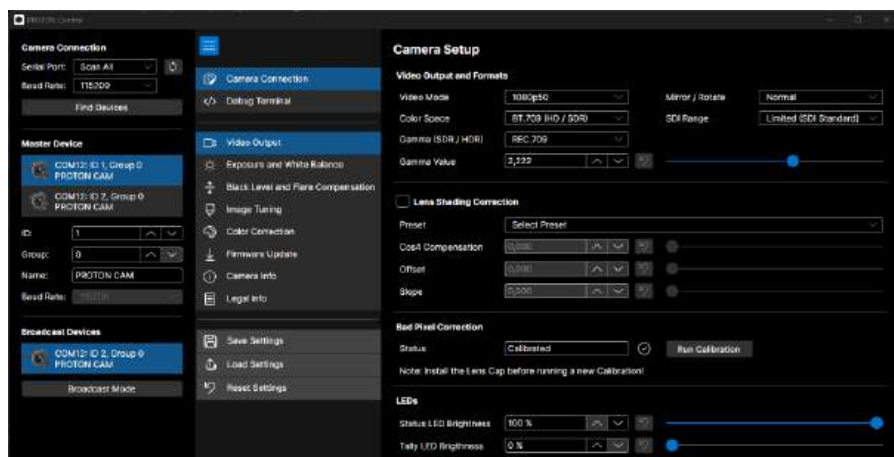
PROTON Control

Camera Connection
Serial Port: Scan All
Baud Rate: 115200
Find Devices

Master Device
COM12: ID 1, Group 0
PROTON CAM
COM12: ID 2, Group 0
PROTON CAM

ID: 1
Group: 0
Name: PROTON CAM
Baud Rate: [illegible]

Broadcast Devices
COM12: ID 2, Group 0
PROTON CAM
Broadcast Mode

Camera Connection
Debug Terminal
Video Output
Exposure and White Balance
Black Level and Flare Compensation
Image Tuning
Color Correction
Firmware Update
Camera Info
Legal Info
Save Settings
Load Settings
Reset Settings

Camera Setup
Video Output and Formats
Video Mode 1080p50
Mirror / Rotate Normal
Color Space BT.709 (HD / SDR)
SDI Range Limited (SDI Standard)
Gamma (SDR / HDR) REC.709
Gamma Value 2,222

Lens Shading Correction
Preset Select Preset
Cos4 Compensation 0,000
Offset 0,000
Slope 0,000

Bad Pixel Correction
Status Calibrated
Run Calibration
Note: Install the Lens Cap before running a new Calibration!

LEDs
Status LED Brightness 100 %
Tally LED Brightness 0 %